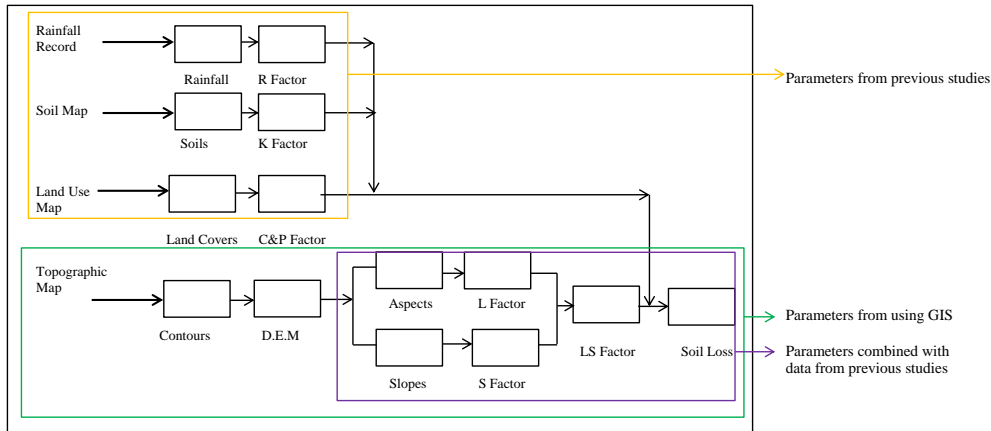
Rainfall Record

Rainfall

R Factor

Parameters from previous studies

Soil Map

Soils

K Factor

Land Use Map

Land Covers

C&P Factor

Topographic Map

Contours

D.E.M

Aspects

L Factor

Slopes

S Factor

LS Factor

Soil Loss

Parameters from using GIS

Parameters combined with data from previous studies